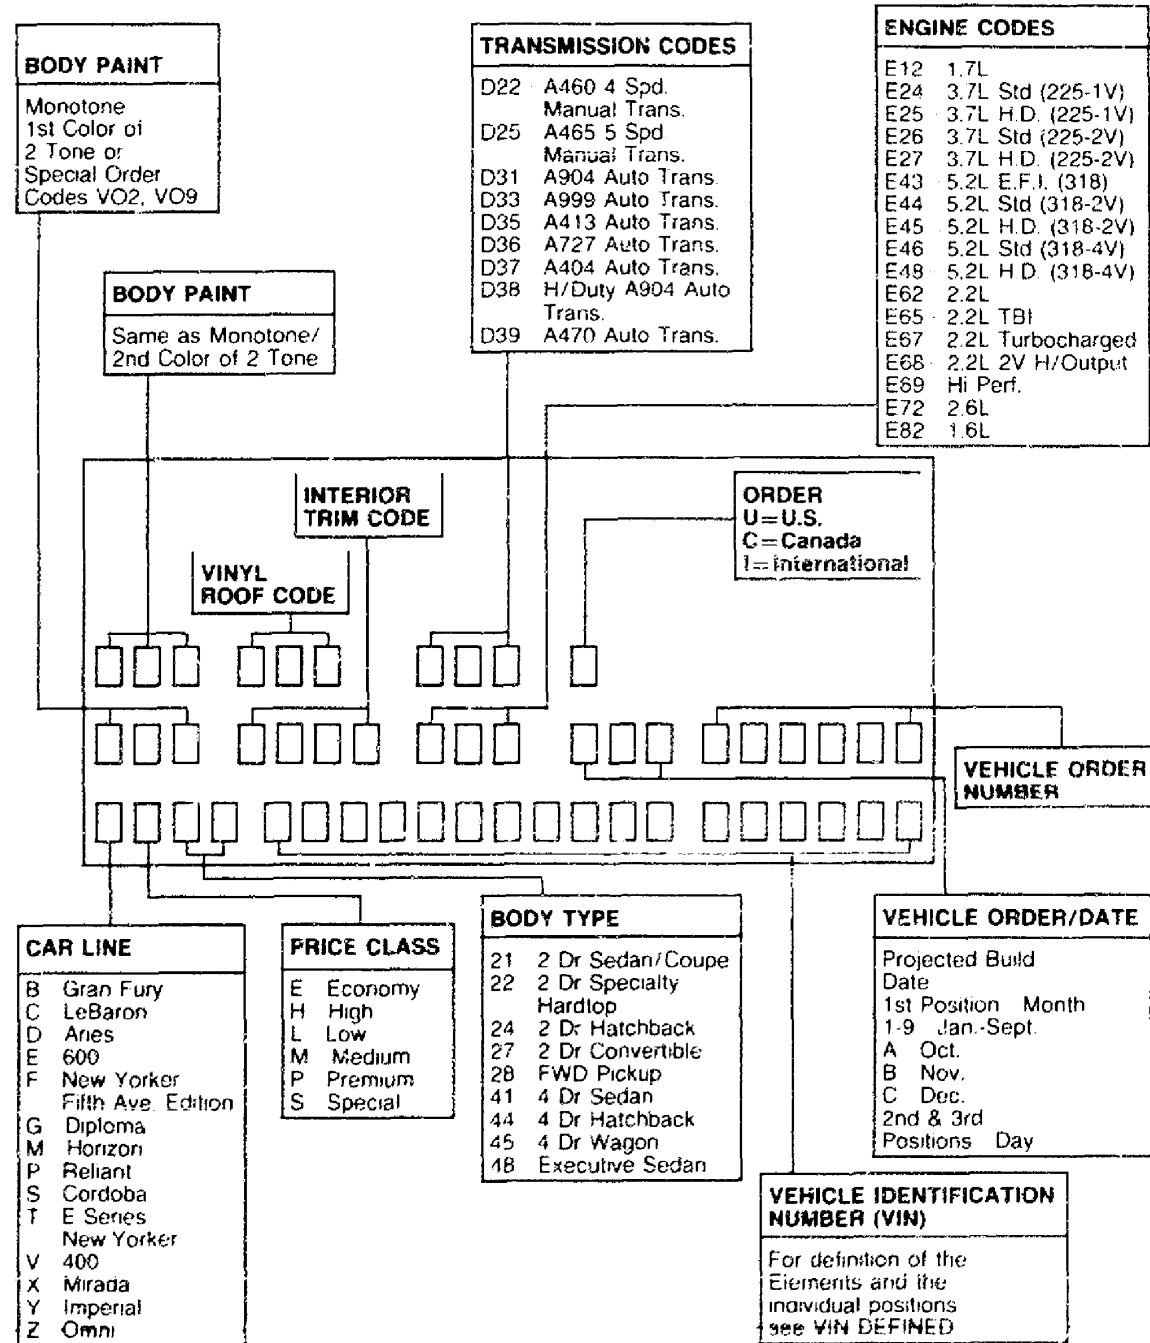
BODY PAINT

Monotone
1st Color of
2 Tone or
Special Order
Codes VO2, VO9

BODY PAINT

Same as Monotone/
2nd Color of 2 Tone

TRANSMISSION CODES

| | |
|---|---|
| D22 | A460 4 Spd. Manual Trans. |
| D25 | A465 5 Spd Manual Trans. |
| D31 | A904 Auto Trans. |
| D33 | A999 Auto Trans. |
| D35 | A413 Auto Trans. |
| D36 | A727 Auto Trans. |
| D37 | A404 Auto Trans. |
| D38 | H/Duty A904 Auto Trans. |
| D39 | A470 Auto Trans. |

ENGINE CODES

| | |
|---|---|
| E12 | 1.7L |
| E24 | 3.7L Std (225-1V) |
| E25 | 3.7L H.D. (225-1V) |
| E26 | 3.7L Std (225-2V) |
| E27 | 3.7L H.D. (225-2V) |
| E43 | 5.2L E.F.I. (318) |
| E44 | 5.2L Std (318-2V) |
| E45 | 5.2L H.D. (318-2V) |
| E46 | 5.2L Std (318-4V) |
| E48 | 5.2L H.D. (318-4V) |
| E62 | 2.2L |
| E65 | 2.2L TBI |
| E67 | 2.2L Turbocharged |
| E68 | 2.2L 2V H/Output |
| E69 | Hi Perf. |
| E72 | 2.6L |
| E82 | 1.6L |

INTERIOR TRIM CODE

VINYL ROOF CODE

ORDER
U=U.S.
C=Canada
I=International

VEHICLE ORDER NUMBER

CAR LINE

| | |
|---|---|
| B | Gran Fury |
| C | LeBaron |
| D | Aries |
| E | 600 |
| F | New Yorker Fifth Ave. Edition |
| G | Diploma |
| M | Horizon |
| P | Reliant |
| S | Cordoba |
| T | E Series New Yorker |
| V | 400 |
| X | Mirada |
| Y | Imperial |
| Z | Omni |

PRICE CLASS

| | |
|---|---|
| E | Economy |
| H | High |
| L | Low |
| M | Medium |
| P | Premium |
| S | Special |

BODY TYPE

| | |
|---|---|
| 21 | 2 Dr Sedan/Coupe |
| 22 | 2 Dr Specialty Hardtop |
| 24 | 2 Dr Hatchback |
| 27 | 2 Dr Convertible |
| 28 | FWD Pickup |
| 41 | 4 Dr Sedan |
| 44 | 4 Dr Hatchback |
| 45 | 4 Dr Wagon |
| 48 | Executive Sedan |

VEHICLE ORDER/DATE

Projected Build Date
1st Position Month
1-9 Jan.-Sept.
A Oct.
B Nov.
C Dec.
2nd & 3rd Positions Day

VEHICLE IDENTIFICATION NUMBER (VIN)

For definition of the Elements and the individual positions see VIN DEFINED